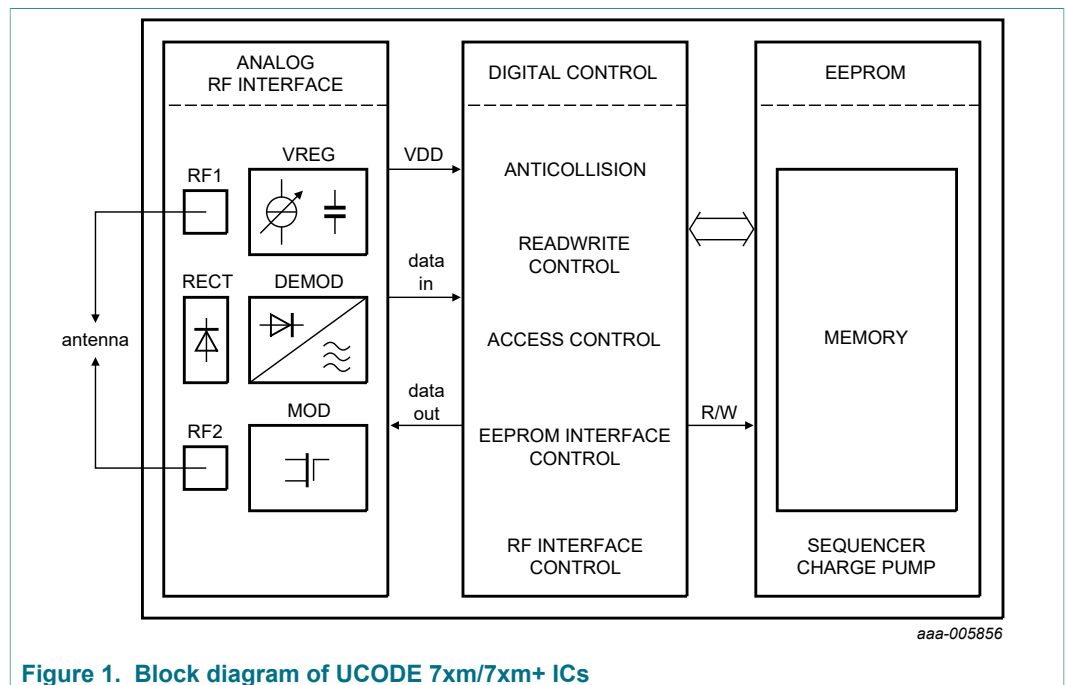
ANALOG RF INTERFACE

RF1

VREG

RECT

DEMOD

RF2

MOD

antenna

VDD

data in

data out

DIGITAL CONTROL

ANTICOLLISION

READWRITE CONTROL

ACCESS CONTROL

EEPROM INTERFACE CONTROL

RF INTERFACE CONTROL

R/W

EEPROM

MEMORY

SEQUENCER CHARGE PUMP

aaa-005856

Figure 1. Block diagram of UCODE 7xm/7xm+ ICs